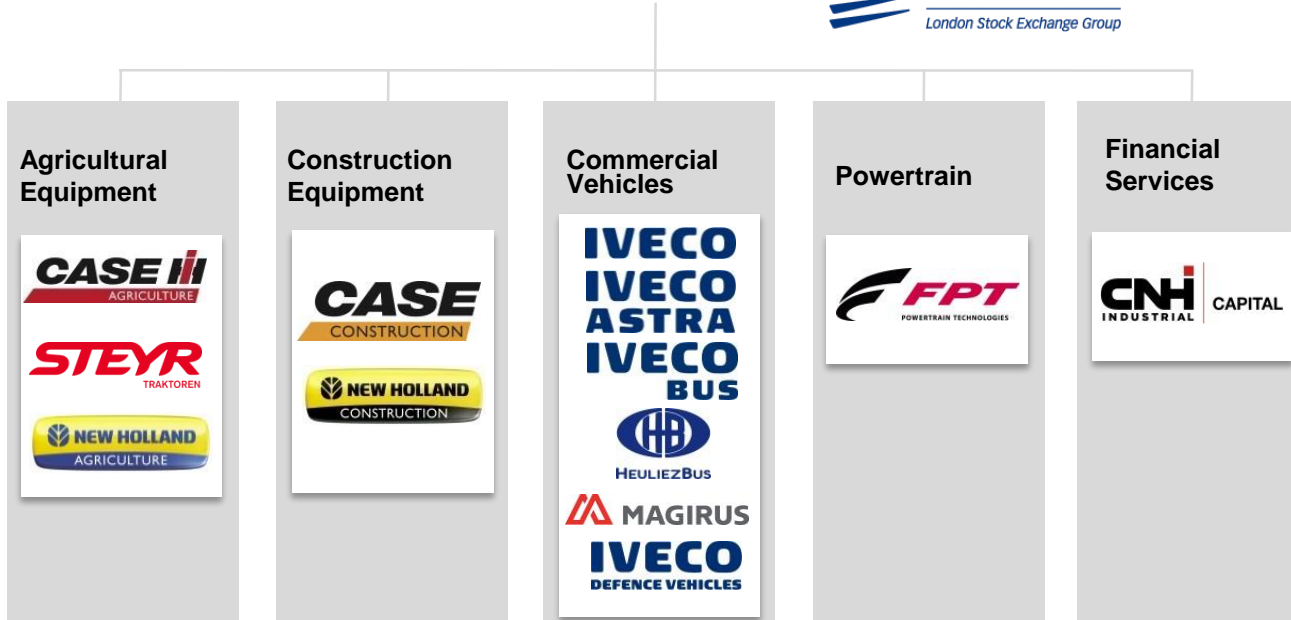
London Stock Exchange Group

Agricultural Equipment

CASE IH AGRICULTURE

STEYR TRAKTOREN

NEW HOLLAND AGRICULTURE

Construction Equipment

CASE CONSTRUCTION

NEW HOLLAND CONSTRUCTION

Commercial Vehicles

IVECO

IVECO ASTRA

IVECO BUS

HEULIEZBUS

MAGIRUS

IVECO DEFENCE VEHICLES

Powertrain

FPT POWERTRAIN TECHNOLOGIES

Financial Services

CNH INDUSTRIAL CAPITAL